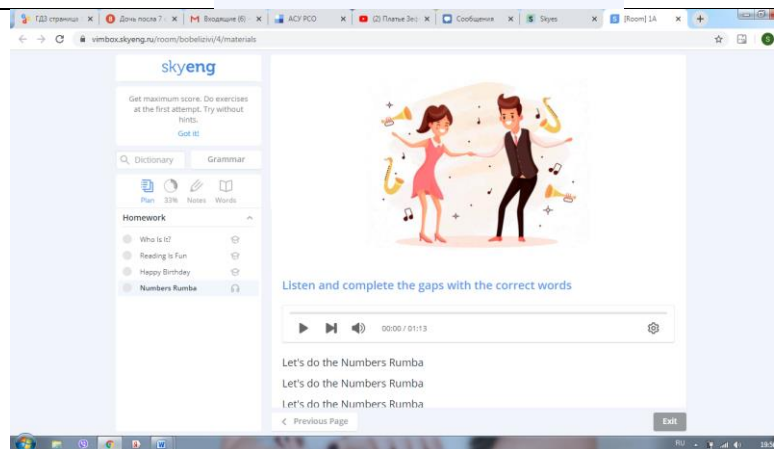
ГДЗ страница × Дочь после 7 × M Входящие (6) × АСУ РСО × (2) Платье 3н × Сообщения × Skyes × [Room] 1A × +

vimbox.skyeng.ru/room/bobelizivi/4/materials

skyeng

Get maximum score. Do exercises at the first attempt. Try without hints.
Got it!

Dictionary Grammar

Plan 33% Notes Words

Homework

Who Is It?
Reading Is Fun
Happy Birthday
Numbers Rumba

Listen and complete the gaps with the correct words

00:00 / 01:13

Let's do the Numbers Rumba

Let's do the Numbers Rumba

Let's do the Numbers Rumba

Previous Page

Exit

RU 19:5